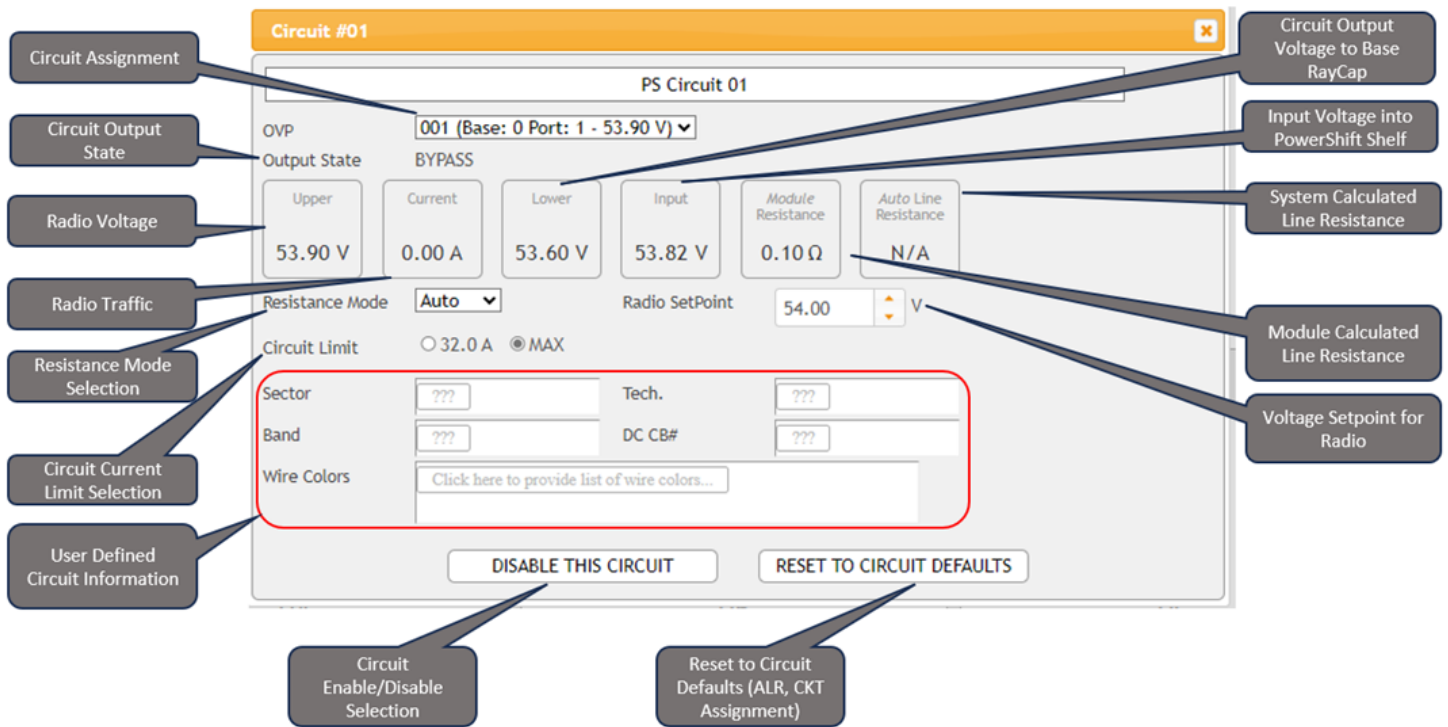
Circuit #01

Circuit Assignment

Circuit Output Voltage to Base RayCap

PS Circuit 01

Circuit Output State

OVP

001 (Base: 0 Port: 1 - 53.90 V)

Input Voltage into PowerShift Shelf

Output State

BYPASS

Radio Voltage

Upper
53.90 V

Current
0.00 A

Lower
53.60 V

Input
53.82 V

Module Resistance
0.10 Ω

Auto Line Resistance
N/A

System Calculated Line Resistance

Radio Traffic

Resistance Mode

Auto

Radio SetPoint

54.00

V

Resistance Mode Selection

Circuit Limit

32.0 A

MAX

Module Calculated Line Resistance

Sector

???

Tech.

???

Band

???

DC CB#

???

Voltage Setpoint for Radio

Circuit Current Limit Selection

Wire Colors

Click here to provide list of wire colors...

User Defined Circuit Information

DISABLE THIS CIRCUIT

RESET TO CIRCUIT DEFAULTS

Circuit Enable/Disable Selection

Reset to Circuit Defaults (ALR, CKT Assignment)